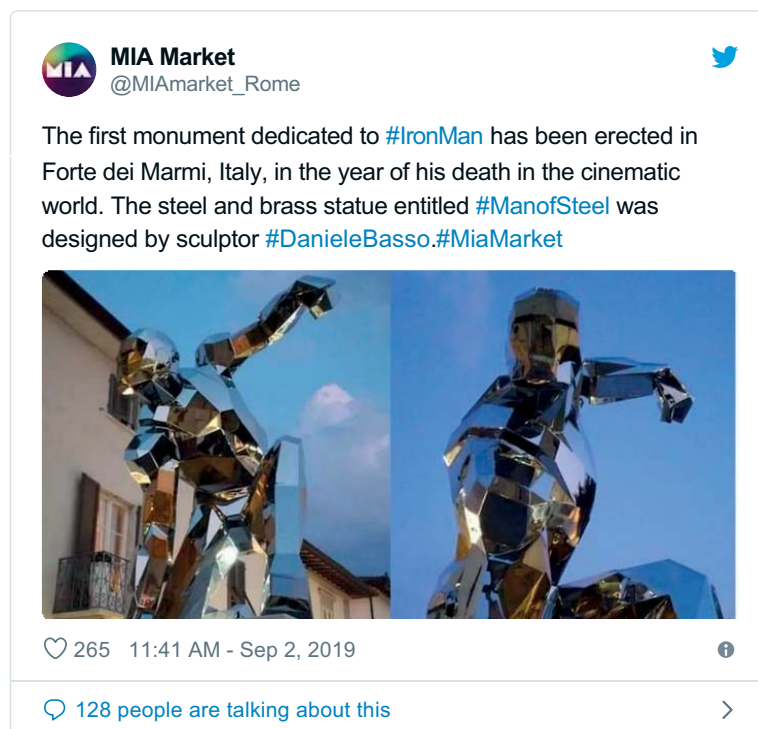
MIA

MIA Market
@MIAmarket_Rome

The first monument dedicated to #IronMan has been erected in Forte dei Marmi, Italy, in the year of his death in the cinematic world. The steel and brass statue entitled #ManofSteel was designed by sculptor #DanieleBasso.#MiaMarket

265 11:41 AM - Sep 2, 2019

128 people are talking about this